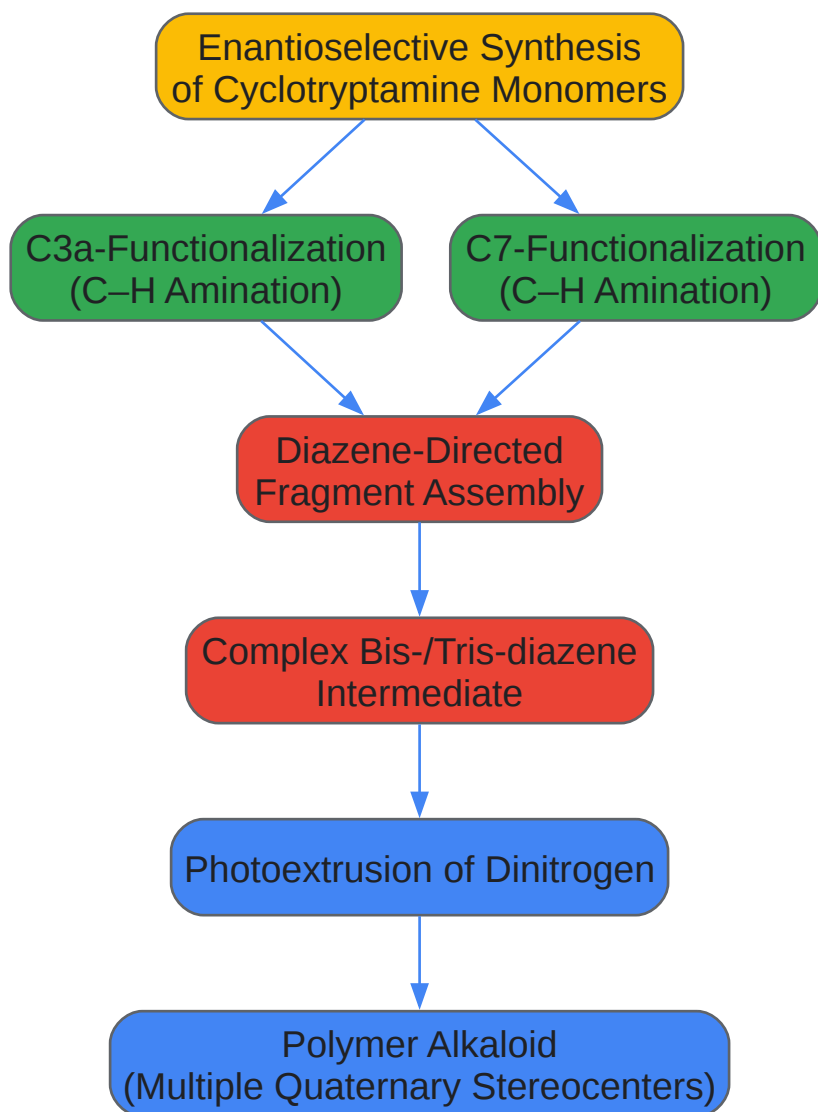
Enantioselective Synthesis of Cyclotryptamine Monomers

C3a-Functionalization (C–H Amination)

C7-Functionalization (C–H Amination)

Diazene-Directed Fragment Assembly

Complex Bis-/Tris-diazene Intermediate

Photoextrusion of Dinitrogen

Polymer Alkaloid (Multiple Quaternary Stereocenters)